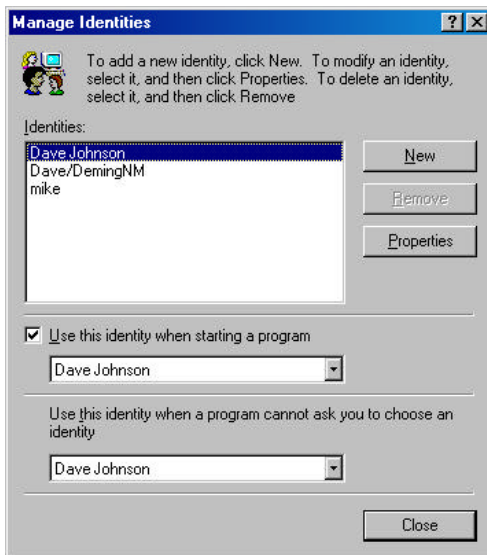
Manage Identities

?

X

To add a new identity, click New. To modify an identity, select it, and then click Properties. To delete an identity, select it, and then click Remove

Identities:

Dave Johnson
Dave/DemingNM
mike

New

Remove

Properties

Use this identity when starting a program

Dave Johnson

Use this identity when a program cannot ask you to choose an identity

Dave Johnson

Close